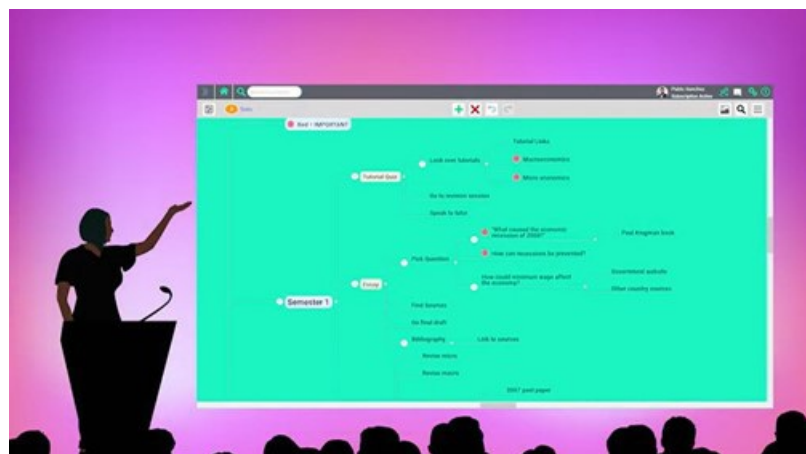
Pablo Sanchez
Subscription Active

Red = IMPORTANT

Semester 1

Tutorial Quiz

Look over tutorials

Tutorial Links

Macroeconomics

Micro economics

Go to revision session

Speak to tutor

Essay

Pick Question

"What caused the economic recession of 2008?"

Paul Krugman book

How can recessions be prevented?

How could minimum wage affect the economy?

Government website

Other country sources

Find Sources

Do final draft

Bibliography

Link to sources

Revise micro

Revise macro

2007 past paper